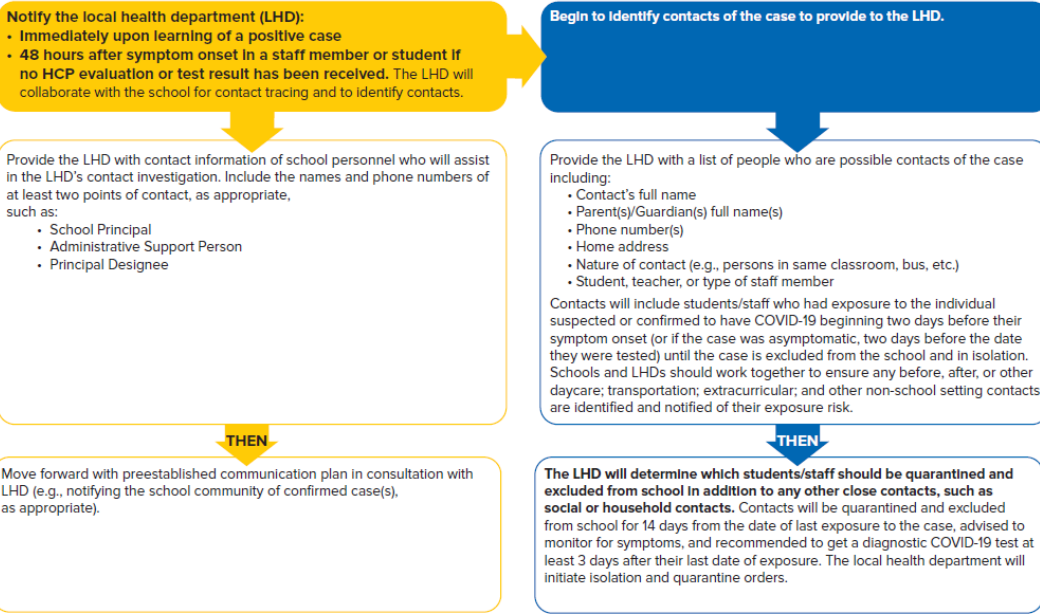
Notify the local health department (LHD):
• Immediately upon learning of a positive case
• 48 hours after symptom onset in a staff member or student if no HCP evaluation or test result has been received. The LHD will collaborate with the school for contact tracing and to identify contacts.

Begin to identify contacts of the case to provide to the LHD.

Provide the LHD with contact information of school personnel who will assist in the LHD's contact investigation. Include the names and phone numbers of at least two points of contact, as appropriate, such as:
• School Principal
• Administrative Support Person
• Principal Designee

Provide the LHD with a list of people who are possible contacts of the case including:
• Contact's full name
• Parent(s)/Guardian(s) full name(s)
• Phone number(s)
• Home address
• Nature of contact (e.g., persons in same classroom, bus, etc.)
• Student, teacher, or type of staff member

Contacts will include students/staff who had exposure to the individual suspected or confirmed to have COVID-19 beginning two days before their symptom onset (or if the case was asymptomatic, two days before the date they were tested) until the case is excluded from the school and in isolation. Schools and LHDs should work together to ensure any before, after, or other daycare; transportation; extracurricular; and other non-school setting contacts are identified and notified of their exposure risk.

THEN

Move forward with preestablished communication plan in consultation with LHD (e.g., notifying the school community of confirmed case(s), as appropriate).

THEN

The LHD will determine which students/staff should be quarantined and excluded from school in addition to any other close contacts, such as social or household contacts. Contacts will be quarantined and excluded from school for 14 days from the date of last exposure to the case, advised to monitor for symptoms, and recommended to get a diagnostic COVID-19 test at least 3 days after their last date of exposure. The local health department will initiate isolation and quarantine orders.